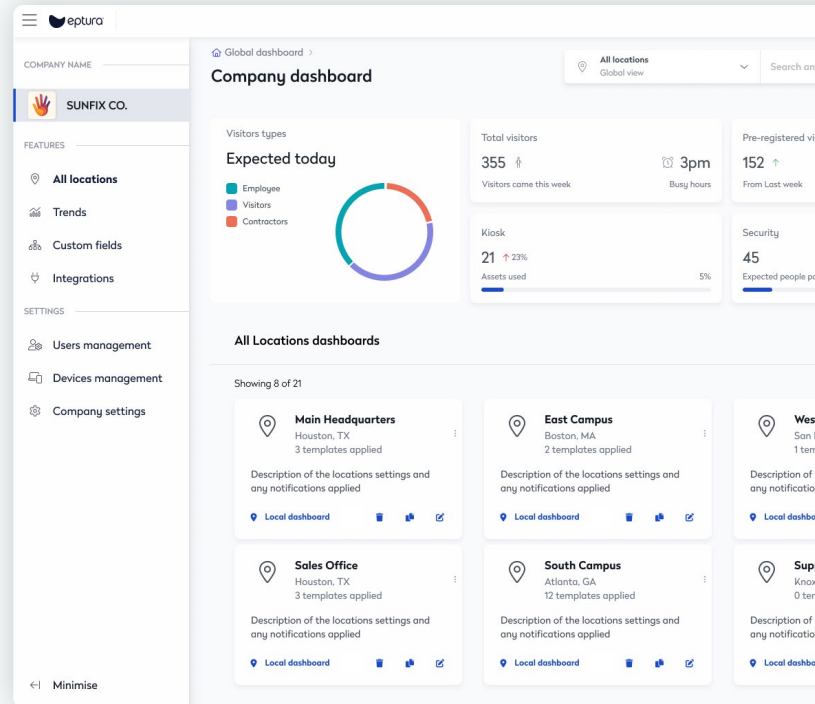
eptura

COMPANY NAME

SUNFIX CO.

FEATURES

All locations

Trends

Custom fields

Integrations

SETTINGS

Users management

Devices management

Company settings

Minimise

Global dashboard >

Company dashboard

All locations
Global view

Search an

Visitors types

Expected today

Employee

Visitors

Contractors

Total visitors

355

3pm

Visitors came this week

Busy hours

Pre-registered vi

152 ↑

From Last week

Kiosk

21 ↑ 23%

Assets used

5%

Security

45

Expected people pa

All Locations dashboards

Showing 8 of 21

Main Headquarters
Houston, TX
3 templates applied

Description of the locations settings and any notifications applied

Local dashboard

East Campus
Boston, MA
2 templates applied

Description of the locations settings and any notifications applied

Local dashboard

Wes
San
1 tem

Description of
any notificatio

Local dashbo

Sales Office
Houston, TX
3 templates applied

Description of the locations settings and any notifications applied

Local dashboard

South Campus
Atlanta, GA
12 templates applied

Description of the locations settings and any notifications applied

Local dashboard

Sup
Knox
0 ten

Description of
any notificatio

Local dashbo